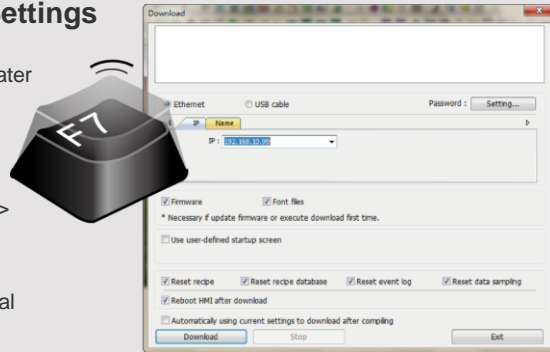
ettings

ater

>

al

F7

Download

Ethernet

USB cable

Password :

Setting...

IP

Name

IP : 192.168.10.99

Firmware

Font files

* Necessary if update firmware or execute download first time.

Use user-defined startup screen

Reset recipe

Reset recipe database

Reset event log

Reset data sampling

Reboot HMI after download

Automatically using current settings to download after compiling

Download

Stop

Exit